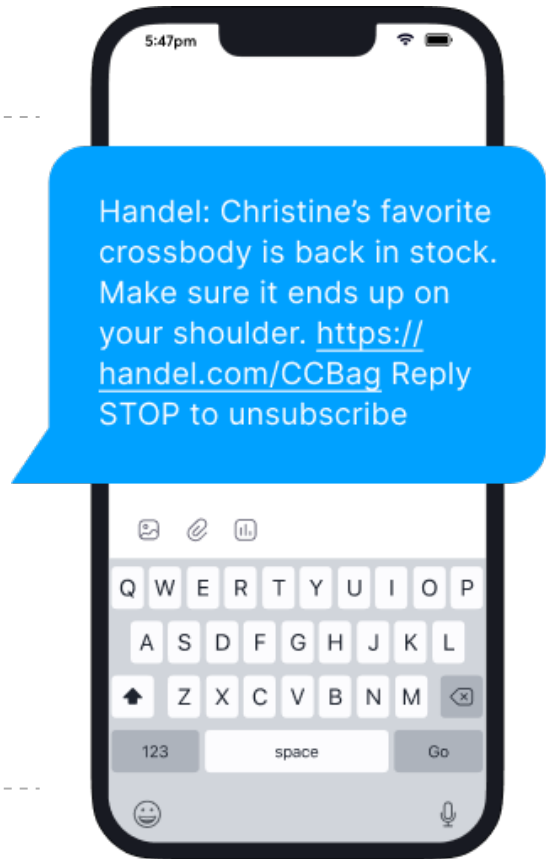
5:47pm

Handel: Christine's favorite crossbody is back in stock. Make sure it ends up on your shoulder. https://handel.com/CCBag Reply STOP to unsubscribe

Q W E R T Y U I O P
A S D F G H J K L
Z X C V B N M
123 space Go